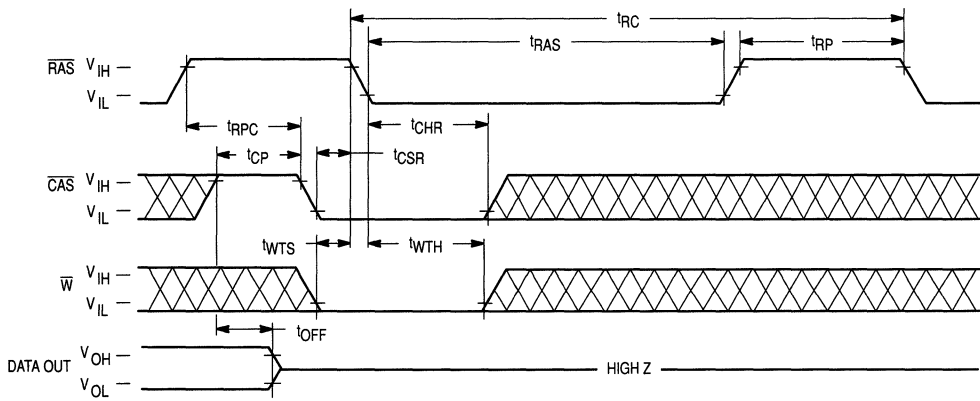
$t_{RC}$
$t_{RAS}$
$t_{RP}$
$\overline{RAS}$ $V_{IH}$ —
$V_{IL}$ —
$t_{RPC}$
$t_{CHR}$
$t_{CP}$
$t_{CSR}$
$\overline{CAS}$ $V_{IH}$ —
$V_{IL}$ —
$t_{WTS}$
$t_{WTH}$
$\overline{W}$ $V_{IH}$ —
$V_{IL}$ —
$t_{OFF}$
DATA OUT $V_{OH}$ —
$V_{OL}$ —
HIGH Z